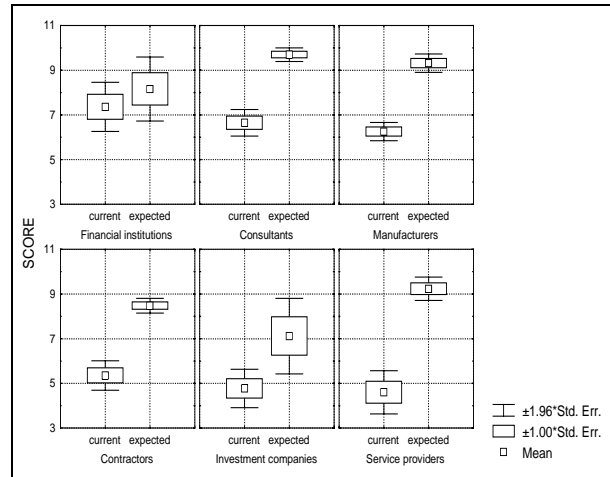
11
9
7
5
3
current expected
Financial institutions
current expected
Consultants
current expected
Manufacturers

SCORE

11
9
7
5
3
current expected
Contractors
current expected
Investment companies
current expected
Service providers

±1.96*Std. Err.
±1.00*Std. Err.
Mean